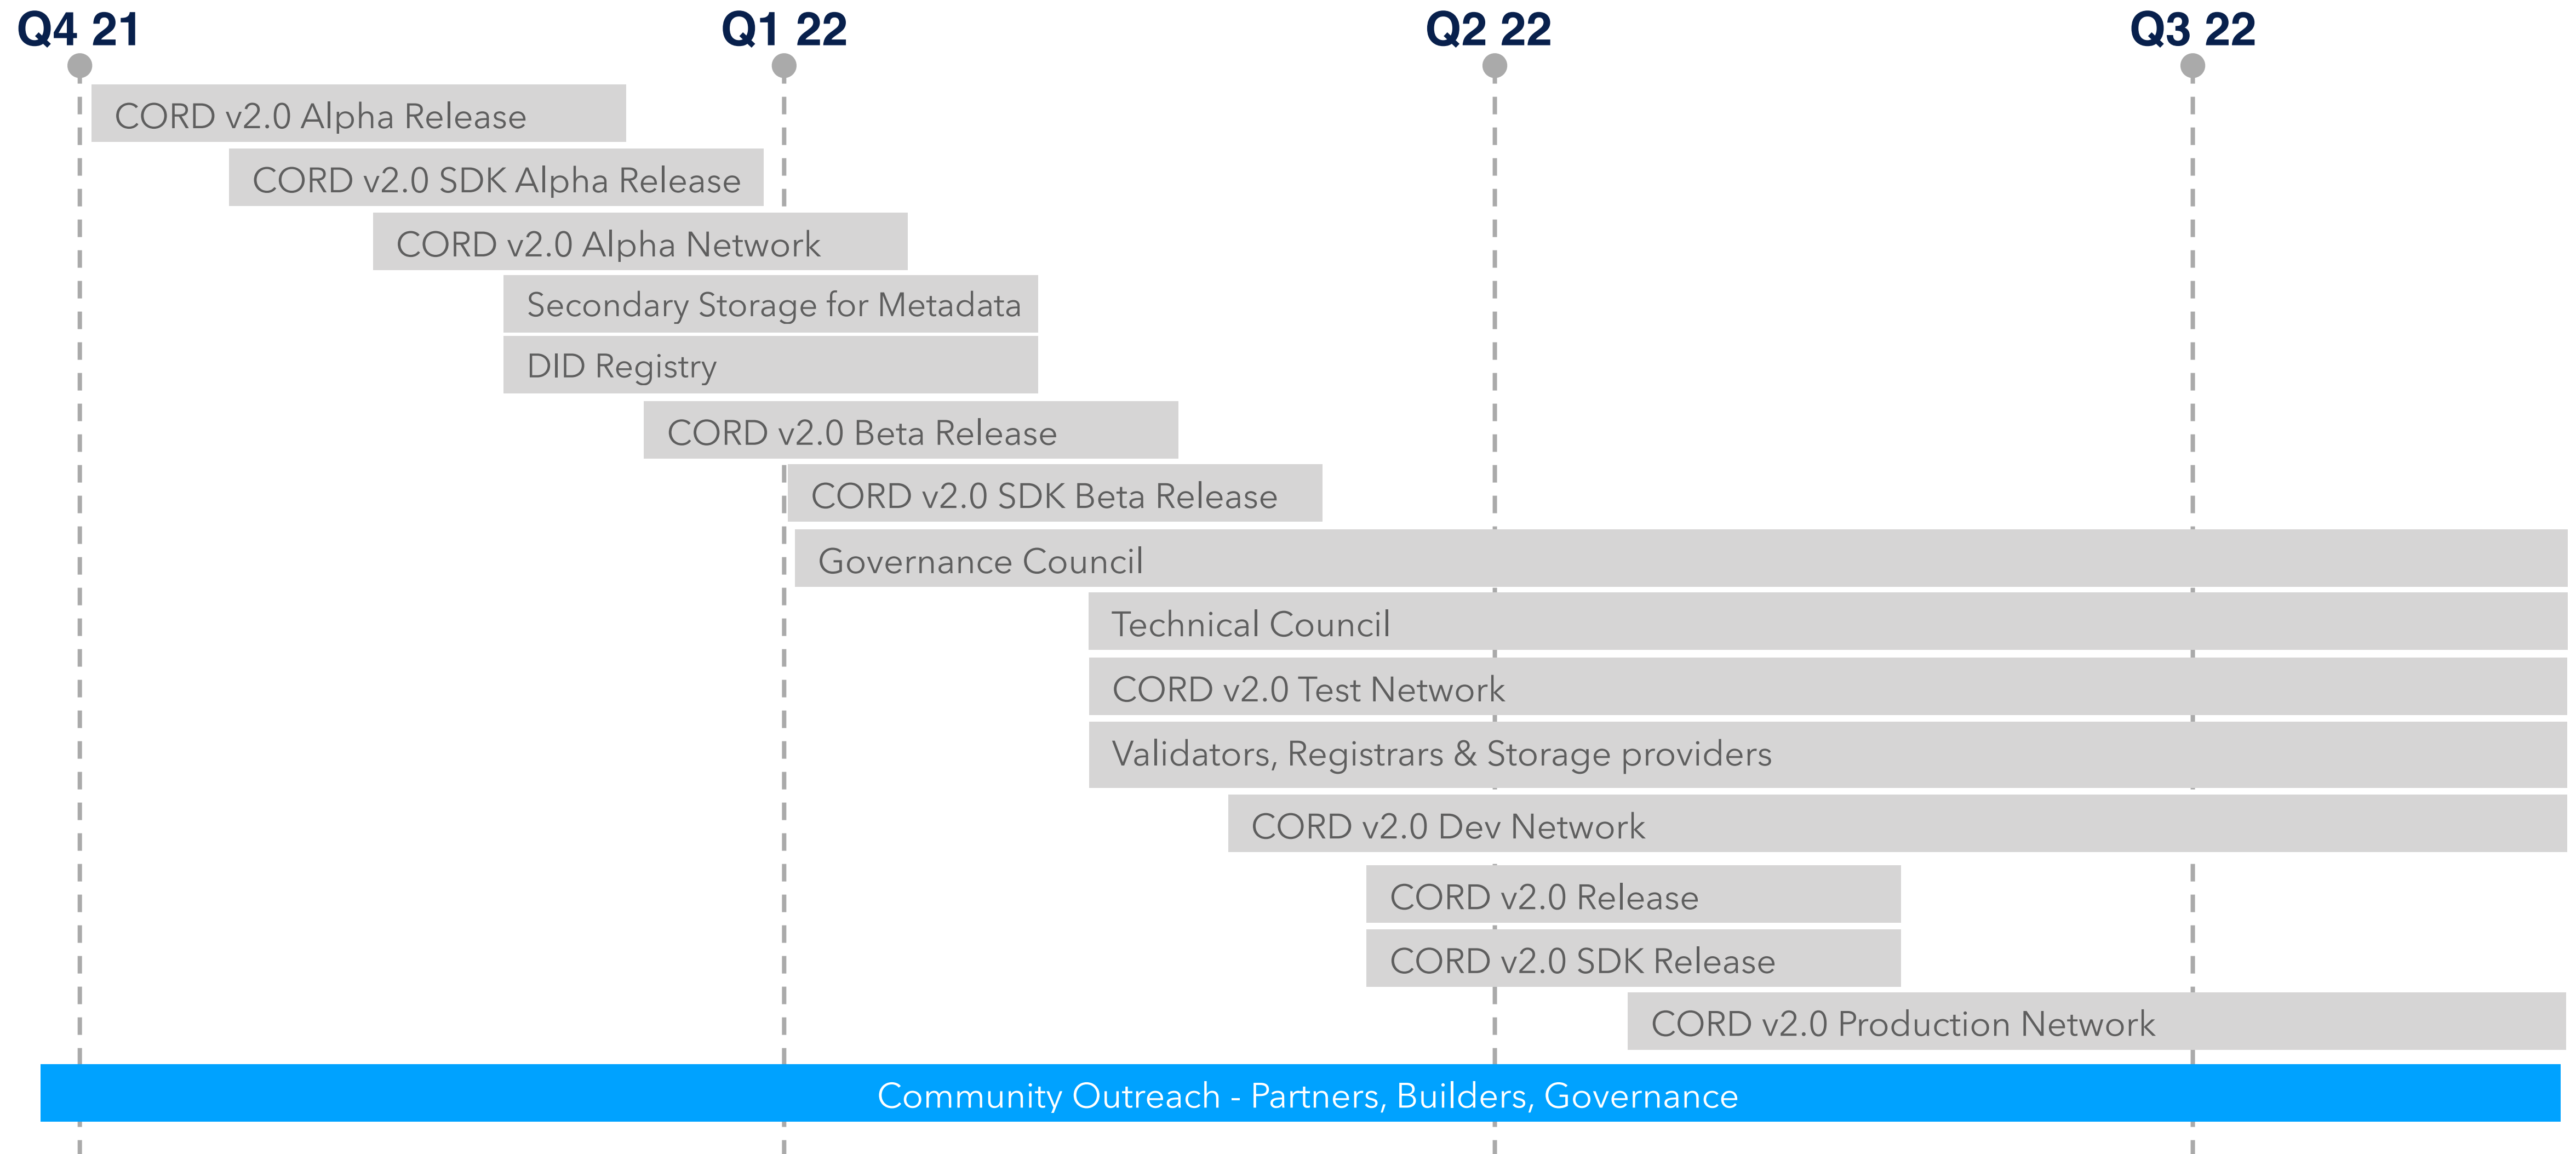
Q4 21
Q1 22
Q2 22
Q3 22

CORD v2.0 Alpha Release
CORD v2.0 SDK Alpha Release
CORD v2.0 Alpha Network
Secondary Storage for Metadata
DID Registry
CORD v2.0 Beta Release
CORD v2.0 SDK Beta Release
Governance Council
Technical Council
CORD v2.0 Test Network
Validators, Registrars & Storage providers
CORD v2.0 Dev Network
CORD v2.0 Release
CORD v2.0 SDK Release
CORD v2.0 Production Network
Community Outreach - Partners, Builders, Governance